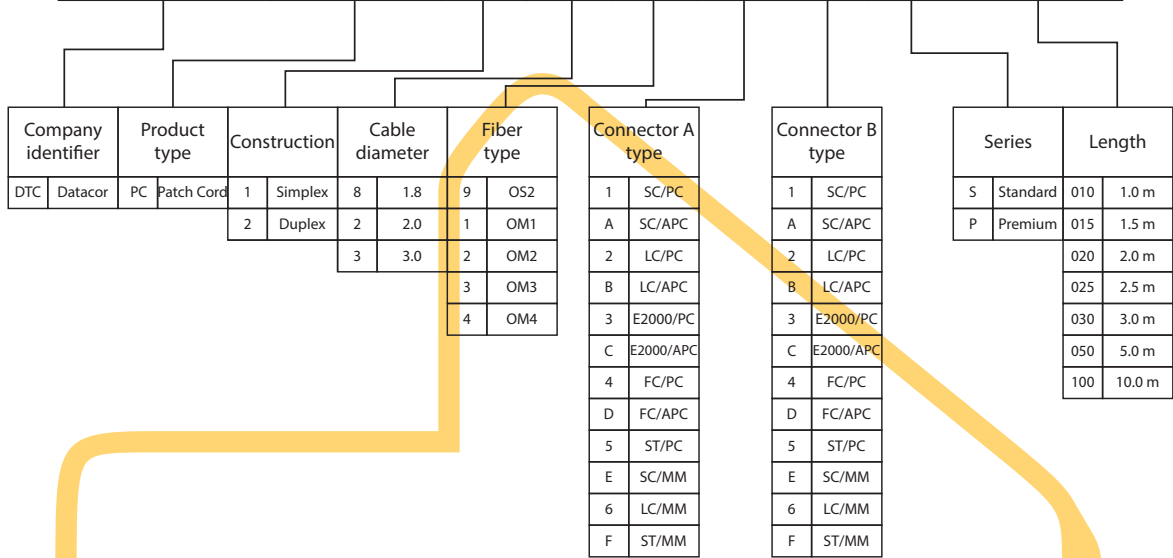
Company identifier

| DTC | Datacor |
|---|---|

Product type

| PC | Patch Cord |
|---|---|

Construction

| 1 | Simplex |
|---|---|
| 2 | Duplex |

Cable diameter

| 8 | 1.8 |
|---|---|
| 2 | 2.0 |
| 3 | 3.0 |

Fiber type

| 9 | OS2 |
|---|---|
| 1 | OM1 |
| 2 | OM2 |
| 3 | OM3 |
| 4 | OM4 |

Connector A type

| 1 | SC/PC |
|---|---|
| A | SC/APC |
| 2 | LC/PC |
| B | LC/APC |
| 3 | E2000/PC |
| C | E2000/APC |
| 4 | FC/PC |
| D | FC/APC |
| 5 | ST/PC |
| E | SC/MM |
| 6 | LC/MM |
| F | ST/MM |

Connector B type

| 1 | SC/PC |
|---|---|
| A | SC/APC |
| 2 | LC/PC |
| B | LC/APC |
| 3 | E2000/PC |
| C | E2000/APC |
| 4 | FC/PC |
| D | FC/APC |
| 5 | ST/PC |
| E | SC/MM |
| 6 | LC/MM |
| F | ST/MM |

Series

| S | Standard |
|---|---|
| P | Premium |

Length

| 010 | 1.0 m |
|---|---|
| 015 | 1.5 m |
| 020 | 2.0 m |
| 025 | 2.5 m |
| 030 | 3.0 m |
| 050 | 5.0 m |
| 100 | 10.0 m |